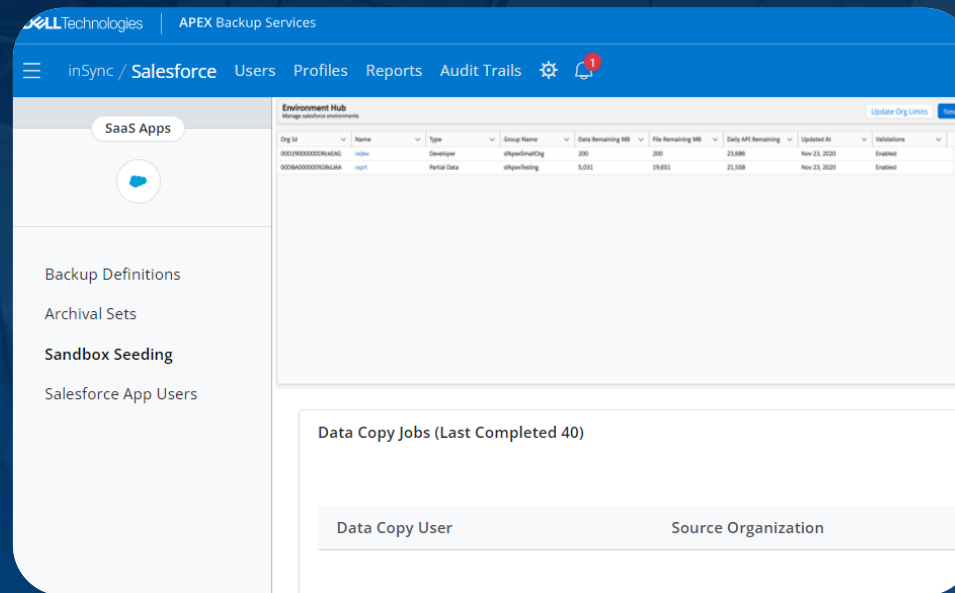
DELLTechnologies | APEX Backup Services

inSync / Salesforce Users Profiles Reports Audit Trails 1

SaaS Apps

Backup Definitions
Archival Sets
Sandbox Seeding
Salesforce App Users

Environment Hub
Manage salesforce environments

Update Org Limits New

| Org Id | Name | Type | Group Name | Data Remaining MB | File Remaining MB | Daily API Remaining | Updated At | Validations |
|---|---|---|---|---|---|---|---|---|
| 00D290000000RckEAG | rsdev | Developer | sfApexSmallOrg | 200 | 200 | 23,686 | Nov 23, 2020 | Enabled |
| 00D8A000000928bUAA | rsprt | Partial Data | sfApexTesting | 5,031 | 19,651 | 21,558 | Nov 23, 2020 | Enabled |

Data Copy Jobs (Last Completed 40)

| Data Copy User | Source Organization |
|---|---|